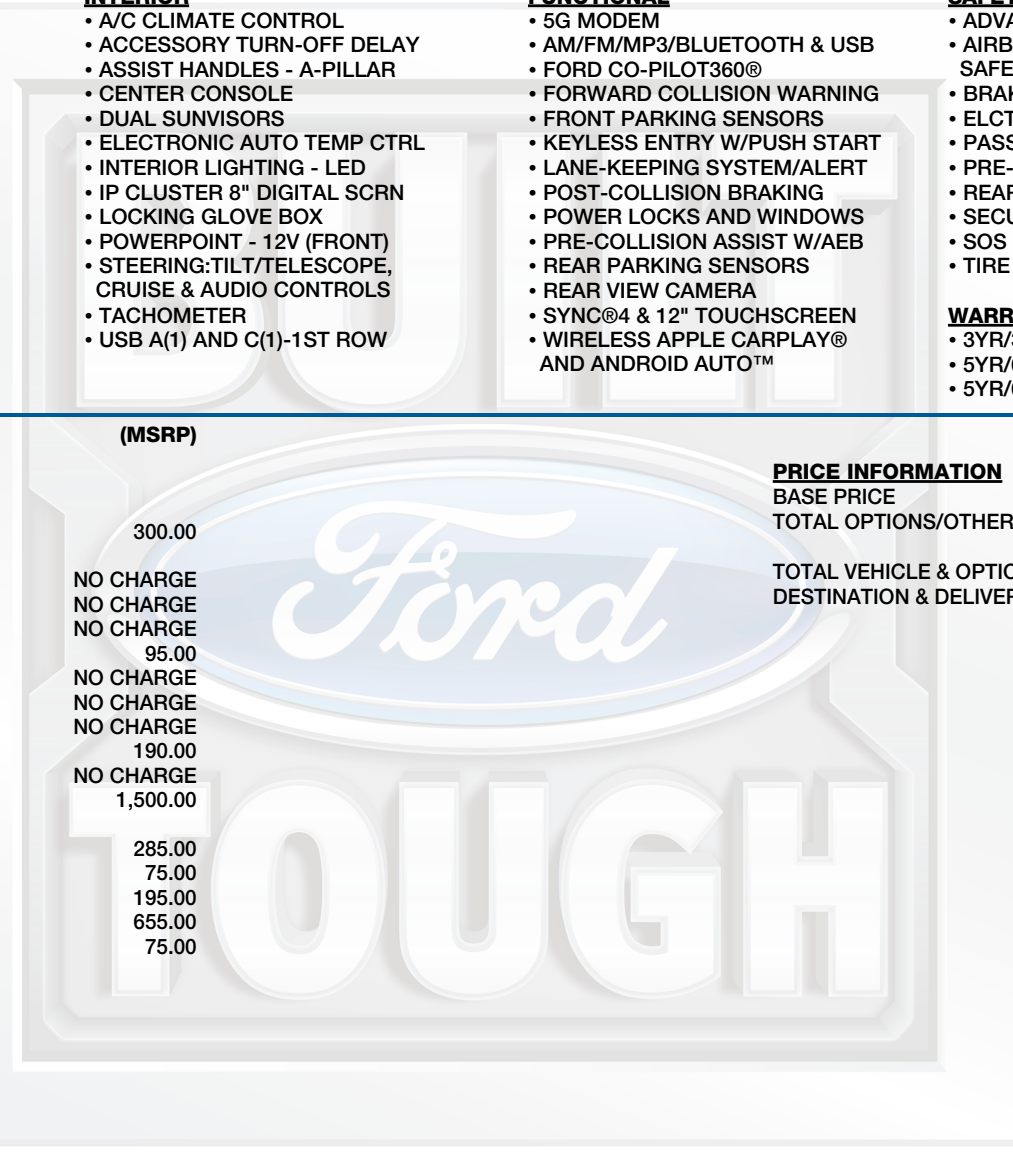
INTERIOR
• A/C CLIMATE CONTROL
• ACCESSORY TURN-OFF DELAY
• ASSIST HANDLES - A-PILLAR
• CENTER CONSOLE
• DUAL SUNVISORS
• ELECTRONIC AUTO TEMP CTRL
• INTERIOR LIGHTING - LED
• IP CLUSTER 8" DIGITAL SCRN
• LOCKING GLOVE BOX
• POWERPOINT - 12V (FRONT)
• STEERING:TILT/TELESCOPE, CRUISE & AUDIO CONTROLS
• TACHOMETER
• USB A(1) AND C(1)-1ST ROW

FUNCTIONAL
• 5G MODEM
• AM/FM/MP3/BLUETOOTH & USB
• FORD CO-PILOT360®
• FORWARD COLLISION WARNING
• FRONT PARKING SENSORS
• KEYLESS ENTRY W/PUSH START
• LANE-KEEPING SYSTEM/ALERT
• POST-COLLISION BRAKING
• POWER LOCKS AND WINDOWS
• PRE-COLLISION ASSIST W/AEB
• REAR PARKING SENSORS
• REAR VIEW CAMERA
• SYNC®4 & 12" TOUCHSCREEN
• WIRELESS APPLE CARPLAY® AND ANDROID AUTO™

SAFETY
• ADVA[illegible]
• AIRB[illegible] SAFE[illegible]
• BRAK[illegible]
• ELCT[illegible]
• PASS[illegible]
• PRE-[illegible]
• REAR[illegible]
• SECU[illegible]
• SOS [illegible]
• TIRE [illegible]

WARR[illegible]
• 3YR/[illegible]
• 5YR/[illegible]
• 5YR/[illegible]

(MSRP)

300.00

NO CHARGE
NO CHARGE
NO CHARGE
95.00
NO CHARGE
NO CHARGE
NO CHARGE
190.00
NO CHARGE
1,500.00

285.00
75.00
195.00
655.00
75.00

PRICE INFORMATION
BASE PRICE
TOTAL OPTIONS/OTHER

TOTAL VEHICLE & OPTIC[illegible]
DESTINATION & DELIVER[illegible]

Ford

BUILT FORD TOUGH